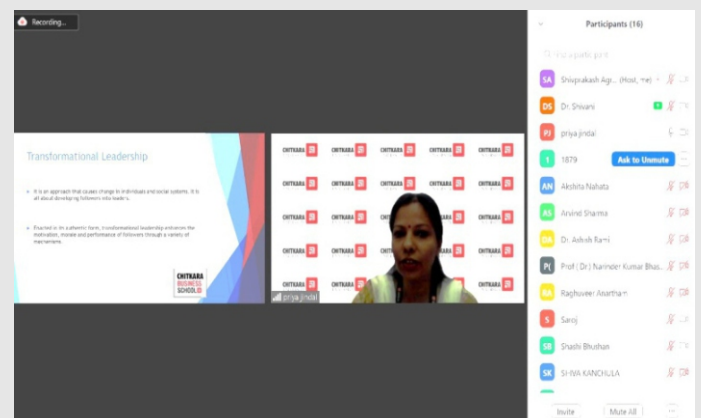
Recording...

Transformational Leadership

It is an approach that causes change in individuals and social systems. It is all about developing followers into leaders.

Enacted in its authentic form, transformational leadership enhances the motivation, morale and performance of followers through a variety of mechanisms.

CHITKARA BUSINESS SCHOOL

CHITKARA CHITKARA CHITKARA CHITKARA CHITKARA

priya jindal

Participants (16)

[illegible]

SA Shivprakash Agr... (Host, me)

DS Dr. Shivani

PJ priya jindal

1 1879 Ask to Unmute

AN Akshita Nahata

AS Arvind Sharma

DA Dr. Ashish Rani

P( Prof ( Dr.) Narinder Kumar Bhas...

RA Raghuveer Anartham

S Saroj

SB Shashi Bhushan

SK SHIVA KANCHULA

Invite Mute All